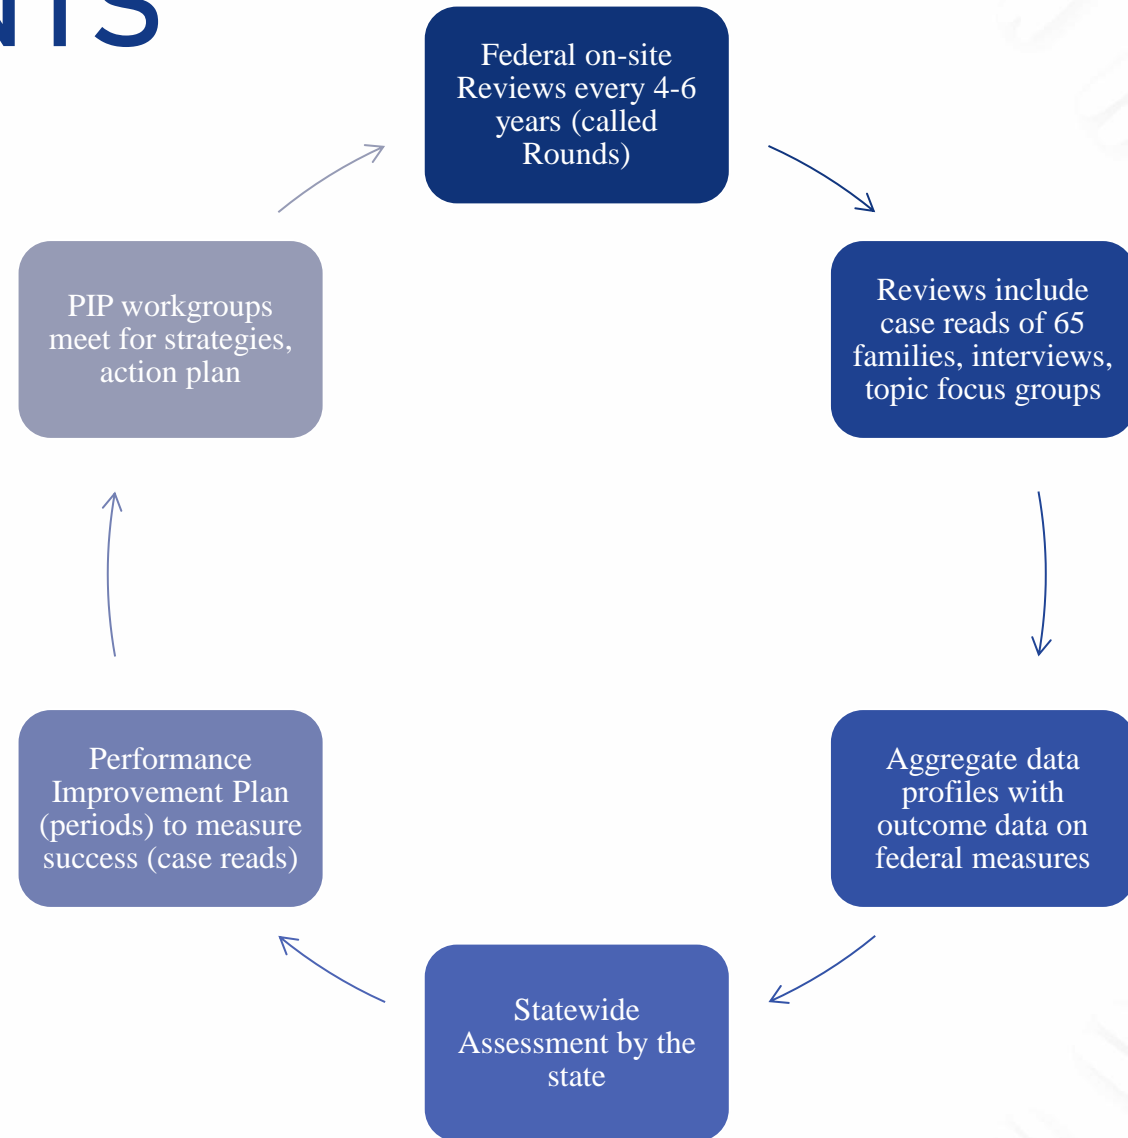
NTS

Federal on-site Reviews every 4-6 years (called Rounds)

Reviews include case reads of 65 families, interviews, topic focus groups

Aggregate data profiles with outcome data on federal measures

Statewide Assessment by the state

Performance Improvement Plan (periods) to measure success (case reads)

PIP workgroups meet for strategies, action plan